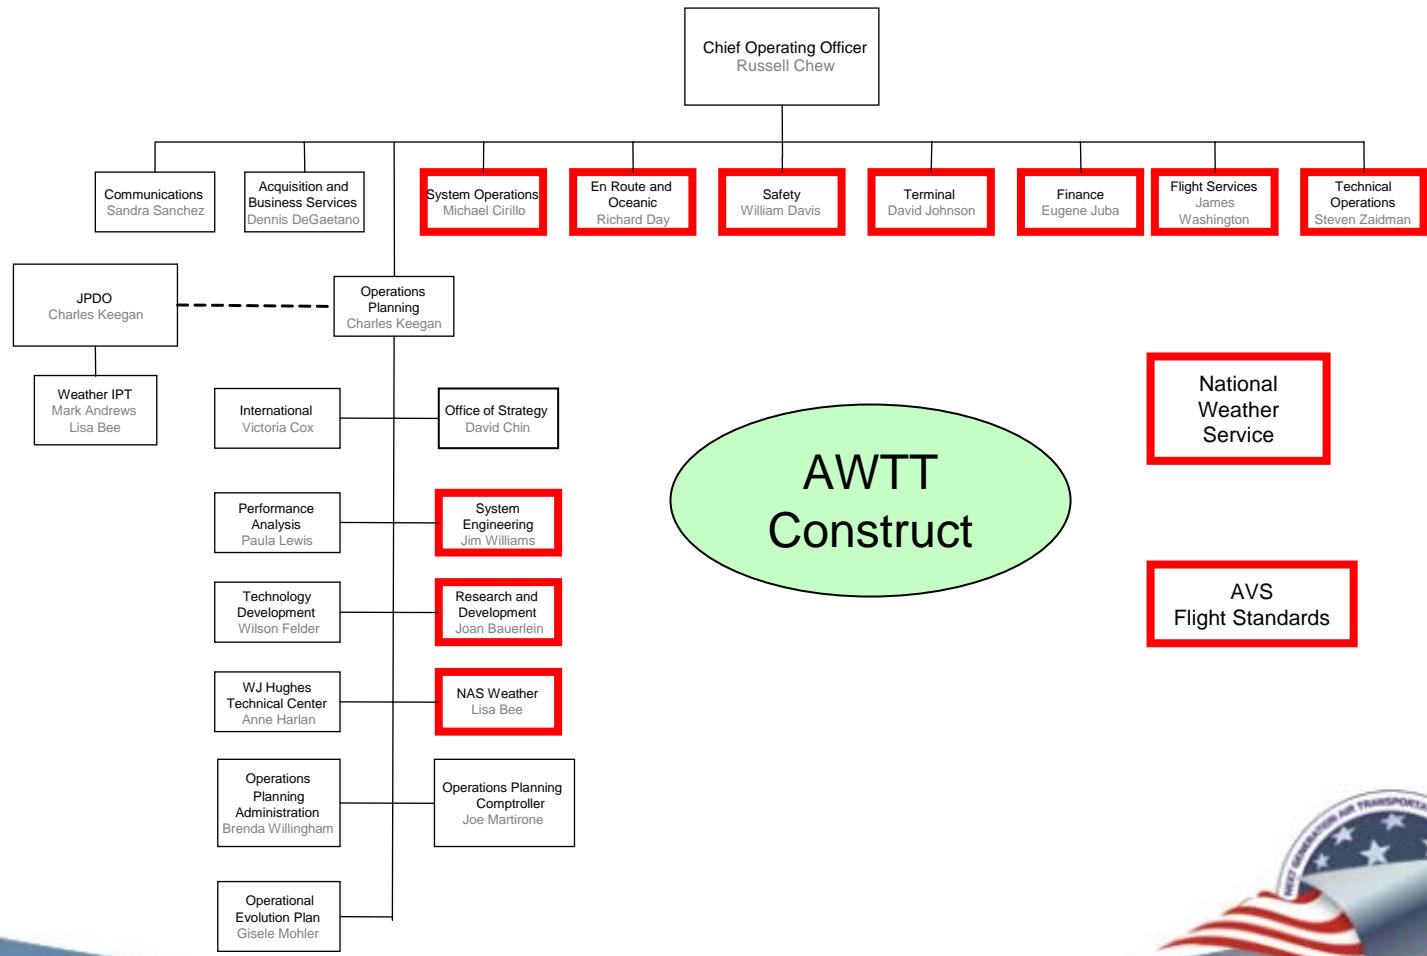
Chief Operating Officer
Russell Chew

Communications
Sandra Sanchez

Acquisition and Business Services
Dennis DeGaetano

System Operations
Michael Cirillo

En Route and Oceanic
Richard Day

Safety
William Davis

Terminal
David Johnson

Finance
Eugene Juba

Flight Services
James Washington

Technical Operations
Steven Zaidman

JPDO
Charles Keegan

Operations Planning
Charles Keegan

Weather IPT
Mark Andrews
Lisa Bee

International
Victoria Cox

Office of Strategy
David Chin

Performance Analysis
Paula Lewis

System Engineering
Jim Williams

Technology Development
Wilson Felder

Research and Development
Joan Bauerlein

WJ Hughes Technical Center
Anne Harlan

NAS Weather
Lisa Bee

Operations Planning Administration
Brenda Willingham

Operations Planning Comptroller
Joe Martirone

Operational Evolution Plan
Gisele Mohler

AWTT Construct

National Weather Service

AVS
Flight Standards

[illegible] TRANSPORTATION